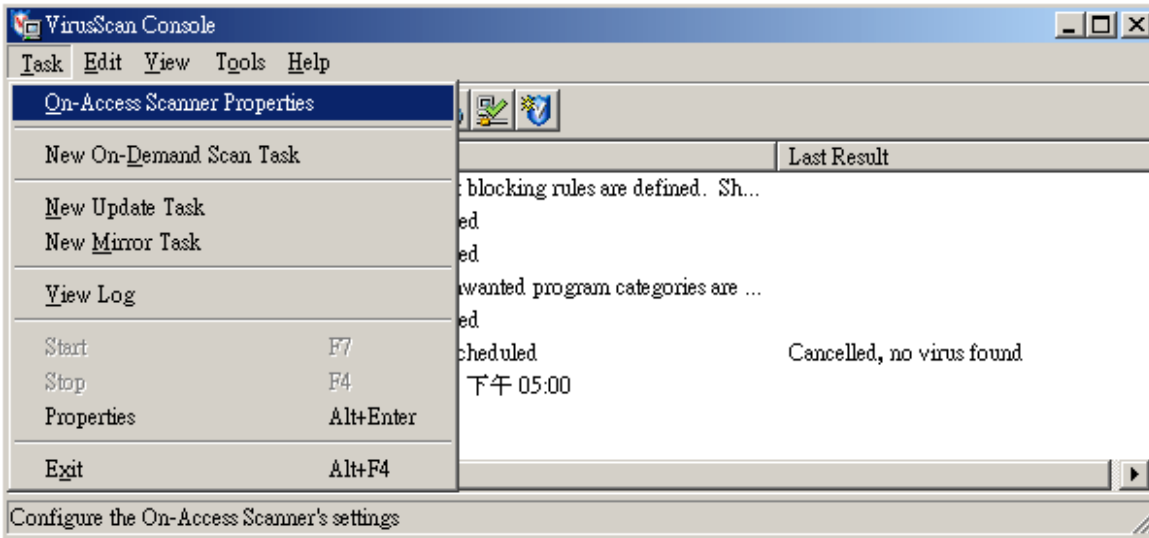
VirusScan Console

Task Edit View Tools Help

On-Access Scanner Properties

New On-Demand Scan Task

New Update Task
New Mirror Task

View Log

Start F7
Stop F4
Properties Alt+Enter

Exit Alt+F4

| | Last Result |
|---|---|
| t blocking rules are defined. Sh... | |
| ed | |
| ed | |
| wanted program categories are ... | |
| ed | |
| cheduled | Cancelled, no virus found |
| 下午 05:00 | |

Configure the On-Access Scanner's settings